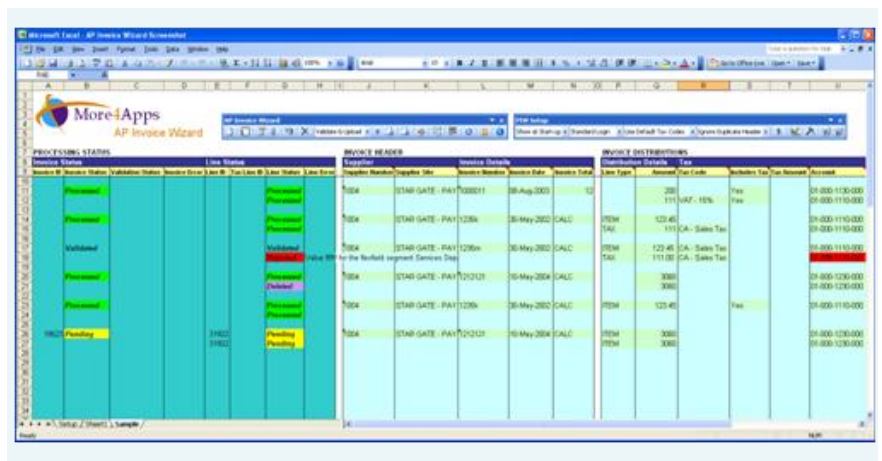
Microsoft Excel - AP Invoice Wizard Screenshot

File Edit View Insert Format Tools Data Window Help

More4Apps
AP Invoice Wizard

AP Invoice Wizard

PDW Setup

PROCESSING STATUS

| Invoice Status | | | | Line Status | | | |
|---|---|---|---|---|---|---|---|
| Invoice ID | Invoice Status | Validation Status | Invoice Error | Line ID | Tax Line ID | Line Status | Line Error |
| | Processed | | | | | Processed | |
| | | | | | | Processed | |
| | Processed | | | | | Processed | |
| | | | | | | Processed | |
| | Validated | | | | | Validated | |
| | | | | | | Rejected | Value 999 for the flexfield segment Services Dep |
| | Processed | | | | | Processed | |
| | | | | | | Deleted | |
| | Processed | | | | | Deleted | |
| | | | | | | Processed | |
| 19625 | Pending | | | 31922 | | Pending | |
| | | | | 31923 | | Pending | |

INVOICE HEADER

| Supplier | | Invoice Details | | |
|---|---|---|---|---|
| Supplier Number | Supplier Site | Invoice Number | Invoice Date | Invoice Total |
| 1004 | STAR GATE - PAY | 1000011 | 08-Aug-2003 | 12 |
| 1004 | STAR GATE - PAY | 1236k | 30-May-2002 | CALC |
| 1004 | STAR GATE - PAY | 1236m | 30-May-2002 | CALC |
| 1004 | STAR GATE - PAY | 1212121 | 10-May-2004 | CALC |
| 1004 | STAR GATE - PAY | 1236i | 30-May-2002 | CALC |
| 1004 | STAR GATE - PAY | 1212121 | 10-May-2004 | CALC |

INVOICE DISTRIBUTIONS

| Distribution Details | | Tax | | | |
|---|---|---|---|---|---|
| Line Type | Amount | Tax Code | Includes Tax | Tax Amount | Account |
| | 200 | | Yes | | 01-000-1130-000 |
| | 111 | VAT - 15% | Yes | | 01-000-1110-000 |
| ITEM | 123.45 | | | | 01-000-1110-000 |
| TAX | 111 | CA - Sales Tax | | | 01-000-1110-000 |
| ITEM | 123.45 | CA - Sales Tax | | | 01-000-1110-000 |
| TAX | 111.00 | CA - Sales Tax | | | 01-000-1110-000 |
| | 3060 | | | | 01-000-1230-000 |
| | 3060 | | | | 01-000-1230-000 |
| ITEM | 123.45 | | Yes | | 01-000-1110-000 |
| ITEM | 3060 | | | | 01-000-1230-000 |
| ITEM | 3060 | | | | 01-000-1230-000 |

Setup / Sheet1 / Sample

Ready